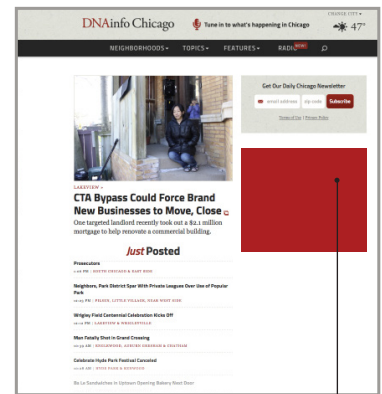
DNAinfo Chicago

Tune in to what's happening in Chicago

CHANGE CITY ▾

47°

NEIGHBORHOODS ▾ TOPICS ▾ FEATURES ▾ RADIO

Get Our Daily Chicago Newsletter

email address zip code Subscribe

Terms of Use | Privacy Policy

LAKEVIEW »

CTA Bypass Could Force Brand New Businesses to Move, Close

One targeted landlord recently took out a $2.1 million mortgage to help renovate a commercial building.

Just Posted

Prosecutors

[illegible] | SOUTH CHICAGO & EAST SIDE

Neighbors, Park District Spar With Private Leagues Over Use of Popular Park

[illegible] | PILSEN, LITTLE VILLAGE, NEAR WEST SIDE

Wrigley Field Centennial Celebration Kicks Off

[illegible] | LAKEVIEW & WRIGLEYVILLE

Man Fatally Shot in Grand Crossing

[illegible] | ENGLEWOOD, AUBURN GRESHAM & CHATHAM

Celebrate Hyde Park Festival Canceled

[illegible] | HYDE PARK & KENWOOD

Ba Le Sandwiches in Uptown Opening Bakery Next Door